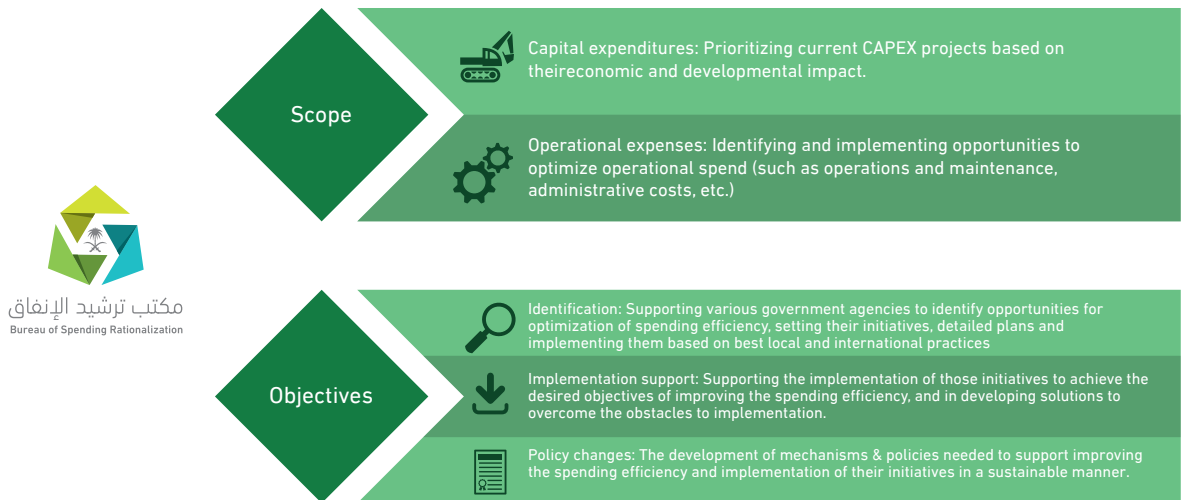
مكتب ترشيد الإنفاق
Bureau of Spending Rationalization

Scope

Capital expenditures: Prioritizing current CAPEX projects based on theireconomic and developmental impact.

Operational expenses: Identifying and implementing opportunities to optimize operational spend (such as operations and maintenance, administrative costs, etc.)

Objectives

Identification: Supporting various government agencies to identify opportunities for optimization of spending efficiency, setting their initiatives, detailed plans and implementing them based on best local and international practices

Implementation support: Supporting the implementation of those initiatives to achieve the desired objectives of improving the spending efficiency, and in developing solutions to overcome the obstacles to implementation.

Policy changes: The development of mechanisms & policies needed to support improving the spending efficiency and implementation of their initiatives in a sustainable manner.